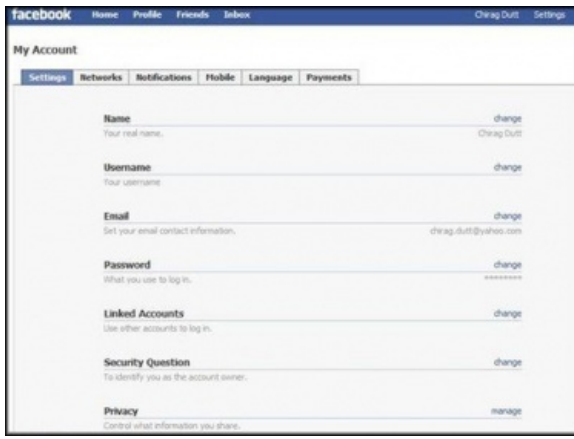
facebook Home Profile Friends Inbox Chirag Dutt Settings

My Account

Settings Networks Notifications Mobile Language Payments

Name change
Your real name. Chirag Dutt

Username change
Your username

Email change
Set your email contact information. chirag.dutt@yahoo.com

Password change
What you use to log in. ********

Linked Accounts change
Use other accounts to log in.

Security Question change
To identify you as the account owner.

Privacy manage
Control what information you share.